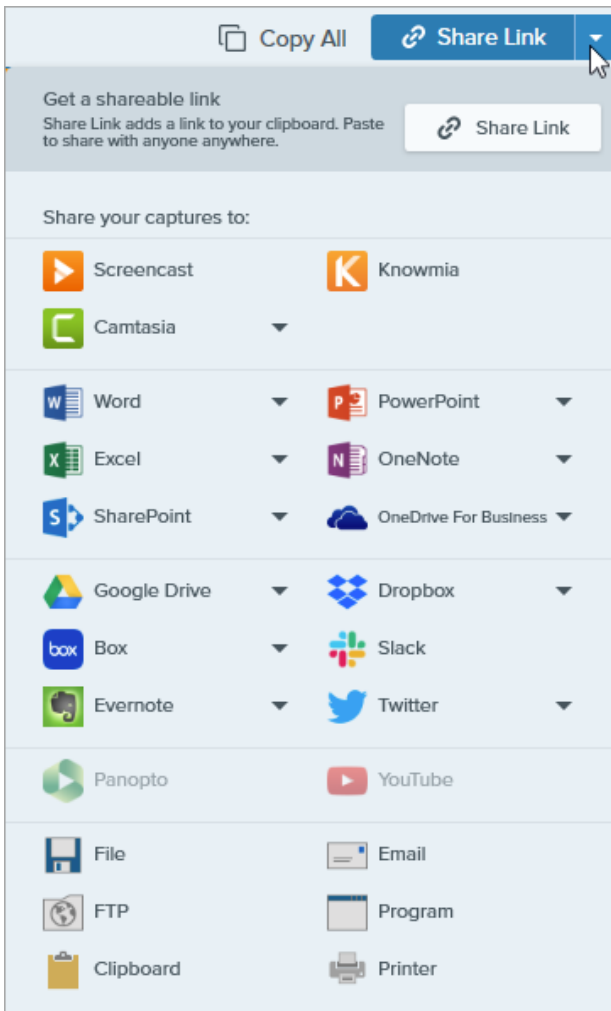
Copy All Share Link

Get a shareable link
Share Link adds a link to your clipboard. Paste to share with anyone anywhere.

Share Link

Share your captures to:

Screencast
Knowmia
Camtasia

Word
PowerPoint
Excel
OneNote
SharePoint
OneDrive For Business

Google Drive
Dropbox
box Box
Slack
Evernote
Twitter

Panopto
YouTube

File
Email
FTP
Program
Clipboard
Printer